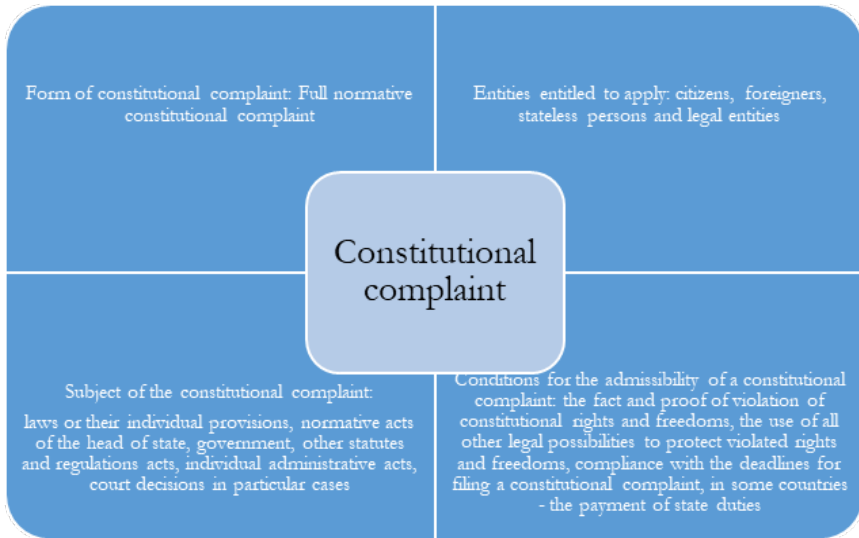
Form of constitutional complaint: Full normative constitutional complaint

Entities entitled to apply: citizens, foreigners, stateless persons and legal entities

Constitutional complaint

Subject of the constitutional complaint:

laws or their individual provisions, normative acts of the head of state, government, other statutes and regulations acts, individual administrative acts, court decisions in particular cases

Conditions for the admissibility of a constitutional complaint: the fact and proof of violation of constitutional rights and freedoms, the use of all other legal possibilities to protect violated rights and freedoms, compliance with the deadlines for filing a constitutional complaint, in some countries - the payment of state duties